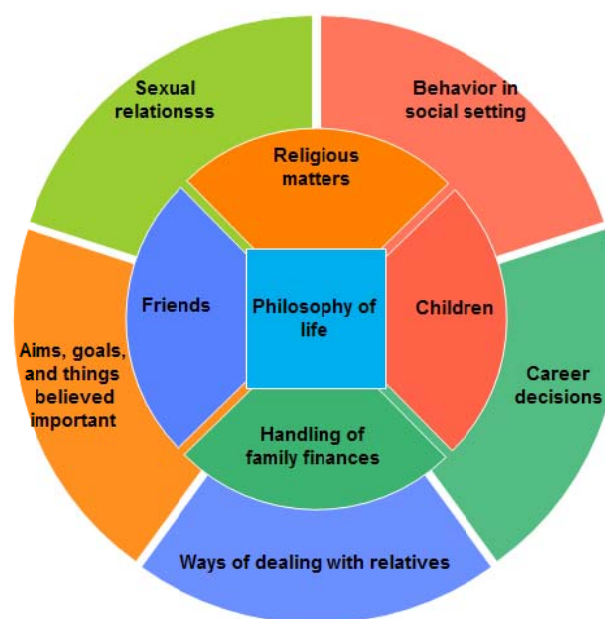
Sexual relationsss

Behavior in social setting

Religious matters

Friends

Philosophy of life

Children

Aims, goals, and things believed important

Career decisions

Handling of family finances

Ways of dealing with relatives